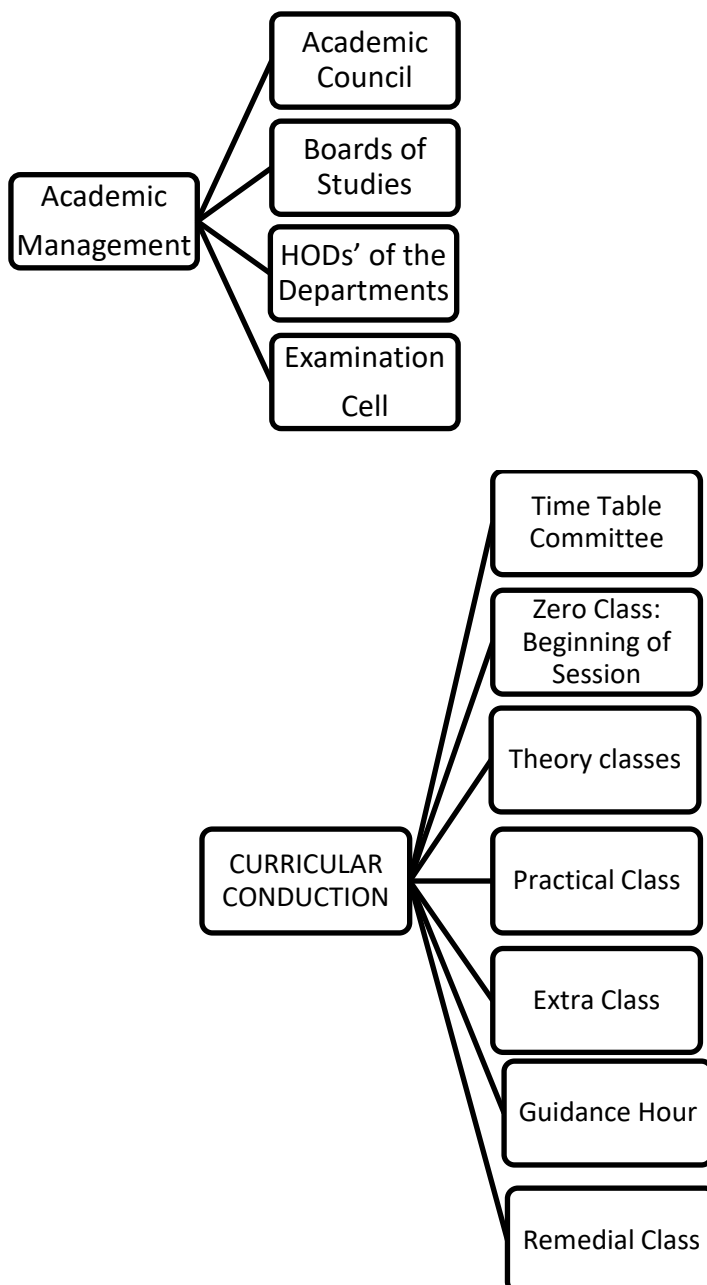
Academic Management

Academic Council

Boards of Studies

HODs' of the Departments

Examination Cell

CURRICULAR CONDUCTION

Time Table Committee

Zero Class: Beginning of Session

Theory classes

Practical Class

Extra Class

Guidance Hour

Remedial Class